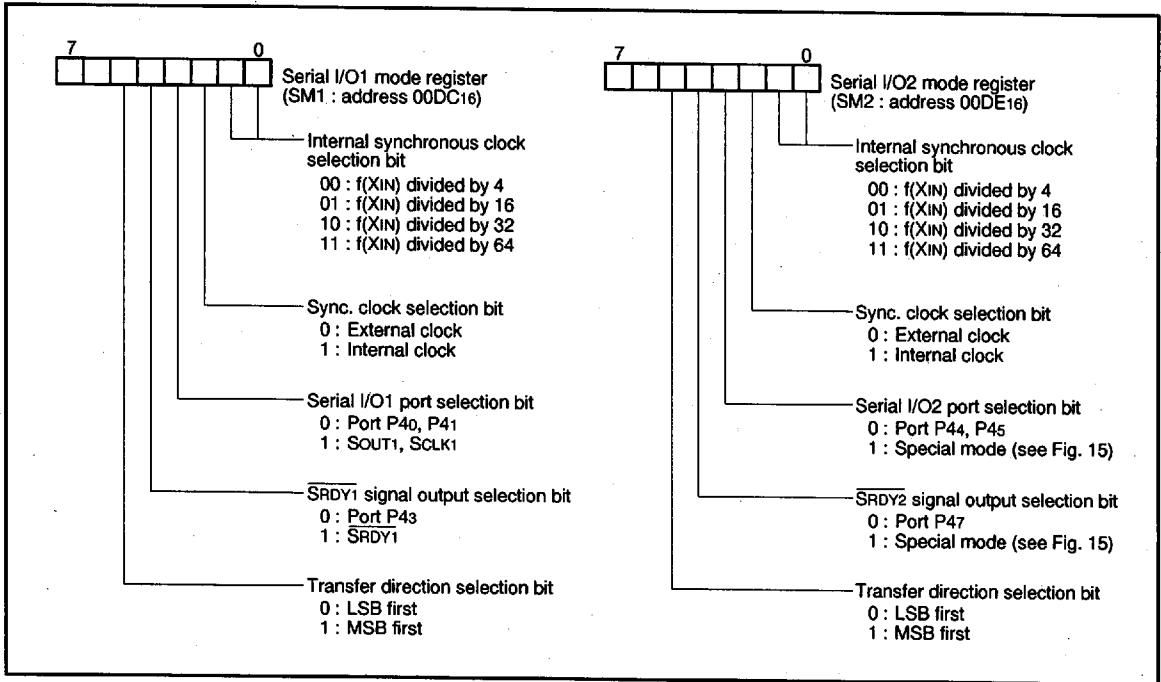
7 0

Serial I/O1 mode register (SM1 : address $00DC_{16}$)

Internal synchronous clock selection bit
00 : f(XIN) divided by 4
01 : f(XIN) divided by 16
10 : f(XIN) divided by 32
11 : f(XIN) divided by 64

Sync. clock selection bit
0 : External clock
1 : Internal clock

Serial I/O1 port selection bit
0 : Port $P4_0$, $P4_1$
1 : $S_{OUT1}$, $S_{CLK1}$

$\overline{S_{RDY1}}$ signal output selection bit
0 : Port $P4_3$
1 : $\overline{S_{RDY1}}$

Transfer direction selection bit
0 : LSB first
1 : MSB first

7 0

Serial I/O2 mode register (SM2 : address $00DE_{16}$)

Internal synchronous clock selection bit
00 : f(XIN) divided by 4
01 : f(XIN) divided by 16
10 : f(XIN) divided by 32
11 : f(XIN) divided by 64

Sync. clock selection bit
0 : External clock
1 : Internal clock

Serial I/O2 port selection bit
0 : Port $P4_4$, $P4_5$
1 : Special mode (see Fig. 15)

$\overline{S_{RDY2}}$ signal output selection bit
0 : Port $P4_7$
1 : Special mode (see Fig. 15)

Transfer direction selection bit
0 : LSB first
1 : MSB first